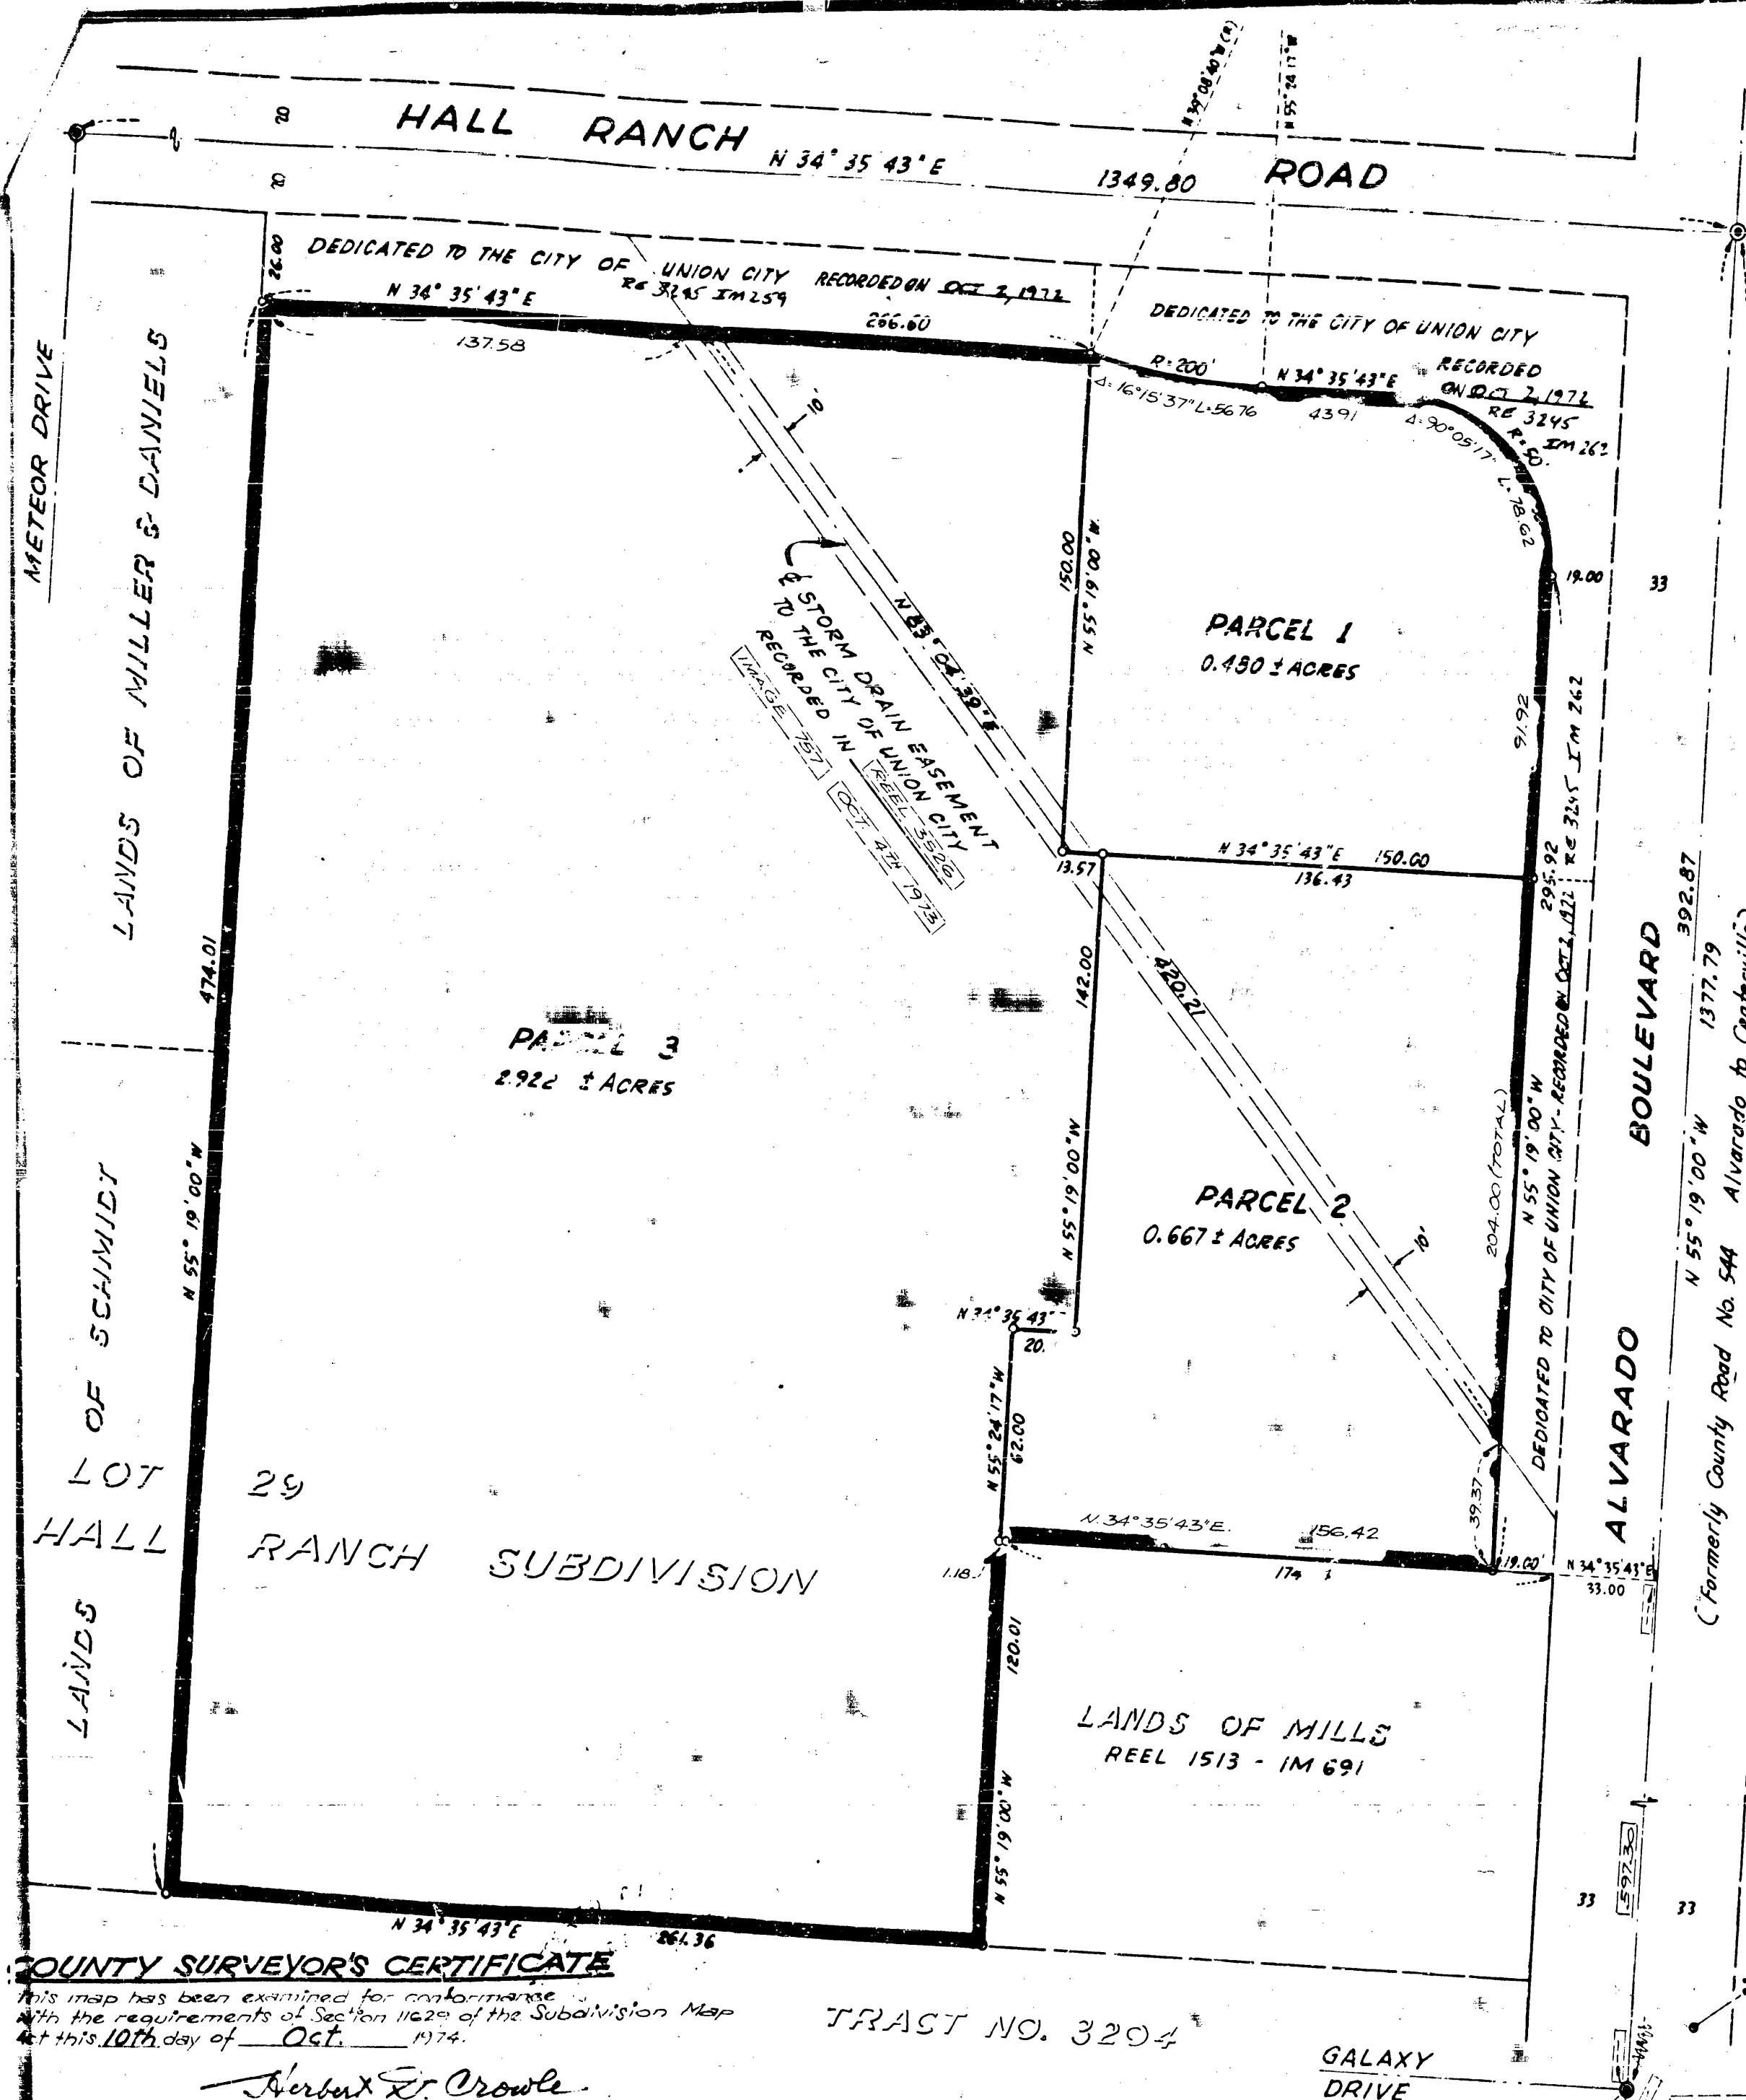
HALL RANCH N 34° 35 43" E 1349.80 ROAD

N 39°08'40" W (R)
N 55°24'17" W

80
80

DEDICATED TO THE CITY OF UNION CITY RE 3245 IM 259 RECORDED ON OCT 2, 1972

26.00

N 34° 35' 43" E
137.58
266.60

DEDICATED TO THE CITY OF UNION CITY RECORDED ON OCT 2, 1972 RE 3245 IM 262

R: 200'
Δ: 16°15'37" L: 56.76
N 34° 35' 43" E
43.91
Δ: 90°05'17" L: 78.62
R: 50'

METEOR DRIVE

LANDS OF MILLER & DANIELS

10'

℄ STORM DRAIN EASEMENT TO THE CITY OF UNION CITY RECORDED IN REEL 3520 IMAGE 757 OCT 4th 1973

N 83° 04' 39" E

150.00
N 55° 19' 00" W

PARCEL 1
0.480 ± ACRES

19.00
33

91.92

RE 3245 IM 262

13.57
N 34° 35' 43" E 150.00
136.43

295.92

474.01

PARCEL 3
2.922 ± ACRES

142.00

420.21

392.87
BOULEVARD
1377.79

DEDICATED TO CITY OF UNION CITY - RECORDED ON OCT 2, 1972

N 55° 19' 00" W

204.00 (TOTAL)
N 55° 19' 00" W

N 55° 19' 00" W

PARCEL 2
0.667 ± ACRES

10'

N 55° 19' 00" W

Alvarado to Centerville)

LANDS OF SCHMIDT

N 34° 35' 43"
20.

N 55° 24' 17" W
62.00

LOT 29
HALL RANCH SUBDIVISION

39.37

ALVARADO

N 34° 35' 43" E.
156.42
174

19.00'
N 34° 35' 43" E
33.00

1.18

(Formerly County Road No. 544

120.01

LANDS OF MILLS
REEL 1513 - IM 691

N 55° 19' 00" W

33
597.30
33

N 34° 35' 43" E
261.36

COUNTY SURVEYOR'S CERTIFICATE
This map has been examined for conformance with the requirements of Section 11629 of the Subdivision Map Act this 10th day of Oct. 1974.

Herbert E. Crowle

TRACT NO. 3294

GALAXY DRIVE